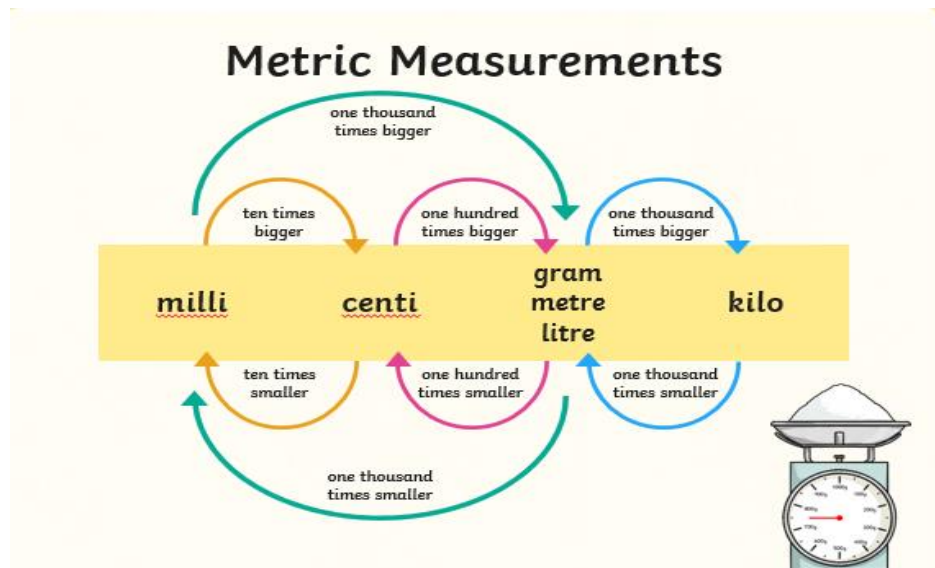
Metric Measurements

one thousand times bigger

ten times bigger

one hundred times bigger

one thousand times bigger

milli

centi

gram
metre
litre

kilo

ten times smaller

one hundred times smaller

one thousand times smaller

one thousand times smaller